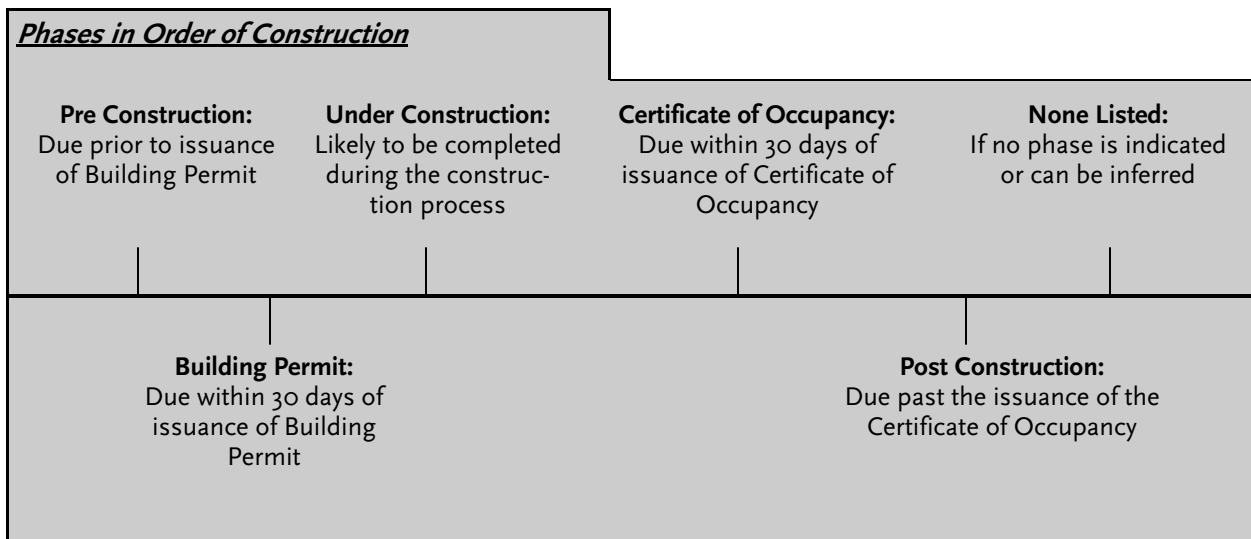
Phases in Order of Construction

Pre Construction:
Due prior to issuance of Building Permit

Under Construction:
Likely to be completed during the construction process

Certificate of Occupancy:
Due within 30 days of issuance of Certificate of Occupancy

None Listed:
If no phase is indicated or can be inferred

Building Permit:
Due within 30 days of issuance of Building Permit

Post Construction:
Due past the issuance of the Certificate of Occupancy